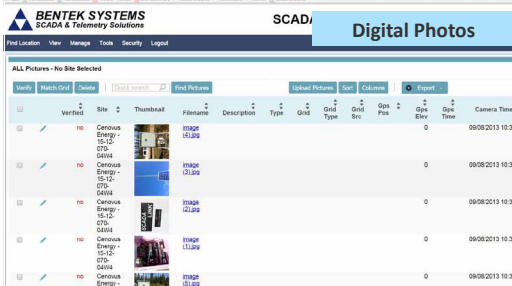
BENTEK SYSTEMS
SCADA & Telemetry Solutions

SCADA

Digital Photos

Find Location View Manage Tools Security Logout

ALL Pictures - No Site Selected

Verify Match Grid Delete Quick search Find Pictures Upload Pictures Sort Columns Export

| | | Verified | Site | Thumbnail | Filename | Description | Type | Grid | Grid Type | Grid Src | Gps Pos | Gps Elev | Gps Time | Camera Time |
|---|---|---|---|---|---|---|---|---|---|---|---|---|---|---|
| | | no | Cenovus Energy - 15-12-070-04W4 | | image (4).jpg | | | | | | | 0 | | 09/08/2013 10:3 |
| | | no | Cenovus Energy - 15-12-070-04W4 | | image (3).jpg | | | | | | | 0 | | 09/08/2013 10:3 |
| | | no | Cenovus Energy - 15-12-070-04W4 | | image (2).jpg | | | | | | | 0 | | 09/08/2013 10:3 |
| | | no | Cenovus Energy - 15-12-070-04W4 | | image (1).jpg | | | | | | | 0 | | 09/08/2013 10:3 |
| | | no | Cenovus Energy - | | image (5).jpg | | | | | | | 0 | | 09/08/2013 10:3 |